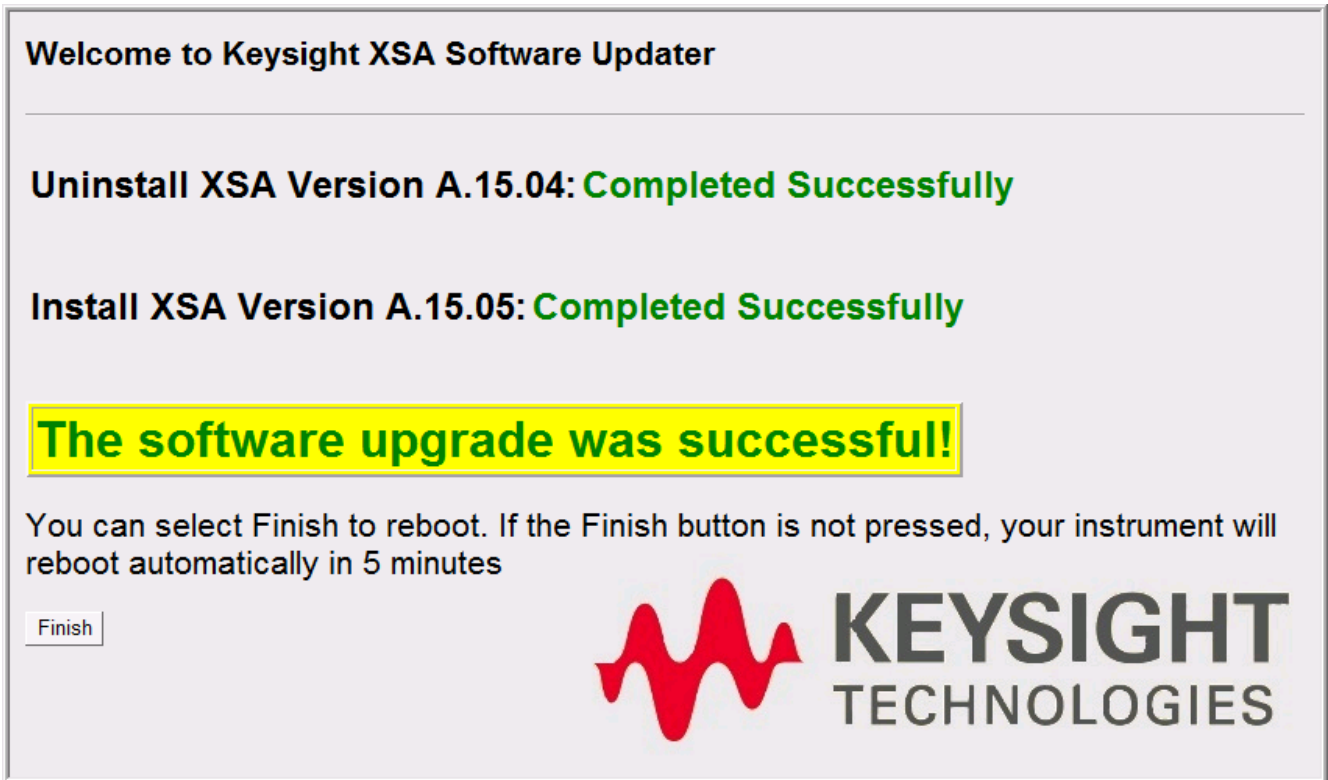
Welcome to Keysight XSA Software Updater

Uninstall XSA Version A.15.04: Completed Successfully

Install XSA Version A.15.05: Completed Successfully

The software upgrade was successful!

You can select Finish to reboot. If the Finish button is not pressed, your instrument will reboot automatically in 5 minutes

Finish

KEYSIGHT
TECHNOLOGIES